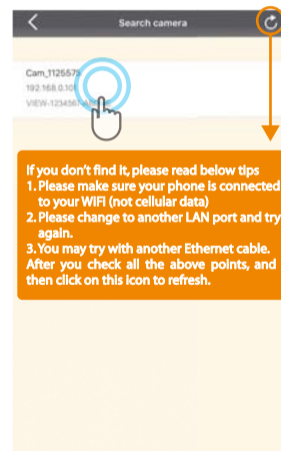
Search camera

Cam_1125579
192.168.0.10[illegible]
VIEW-1234567-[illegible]

If you don't find it, please read below tips
1. Please make sure your phone is connected to your WIFI (not cellular data)
2. Please change to another LAN port and try again.
3. You may try with another Ethernet cable.
After you check all the above points, and then click on this icon to refresh.